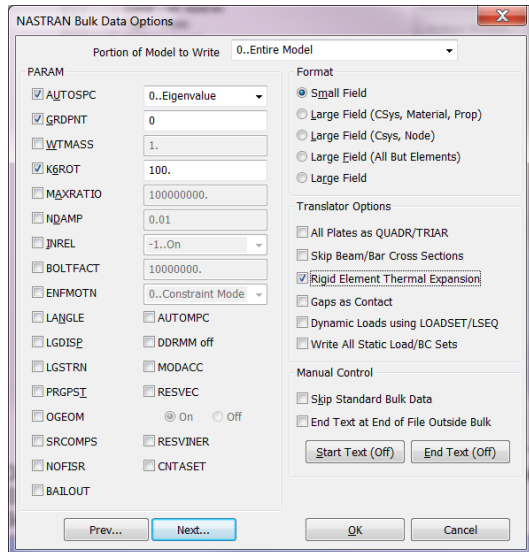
NASTRAN Bulk Data Options

Portion of Model to Write 0..Entire Model

PARAM

AUTOSPC 0..Eigenvalue
GRDPNT 0
WTMASS 1.
K6ROT 100.
MAXRATIO 100000000.
NDAMP 0.01
INREL -1..On
BOLTFACT 10000000.
ENFMOTN 0..Constraint Mode
LANGLE
AUTOMPC
LGDISP
DDRMM off
LGSTRN
MODACC
PRGPST
RESVEC
OGEOM
On
Off
SRCOMPS
RESVINER
NOFISR
CNTASET
BAILOUT

Format

Small Field
Large Field (CSys, Material, Prop)
Large Field (Csys, Node)
Large Field (All But Elements)
Large Field

Translator Options

All Plates as QUADR/TRIAR
Skip Beam/Bar Cross Sections
Rigid Element Thermal Expansion
Gaps as Contact
Dynamic Loads using LOADSET/LSEQ
Write All Static Load/BC Sets

Manual Control

Skip Standard Bulk Data
End Text at End of File Outside Bulk
Start Text (Off)
End Text (Off)

Prev...
Next...
OK
Cancel